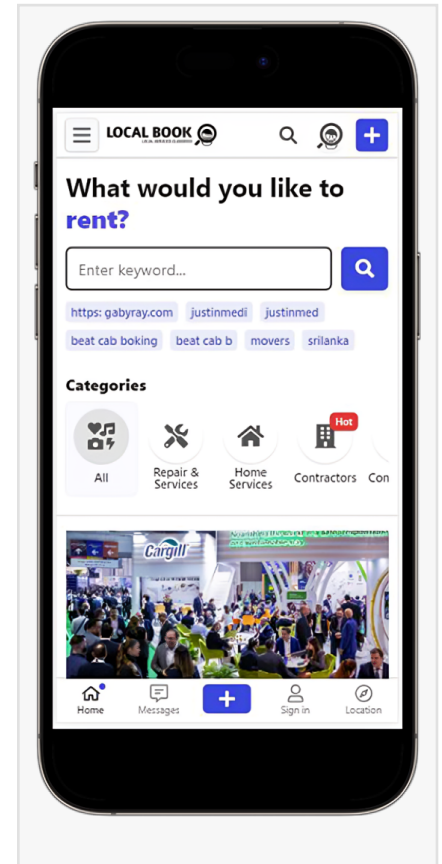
LOCAL BOOK
LOCAL SERVICES CLASSIFIED

What would you like to rent?

Enter keyword...

https: gabyray.com justinmedi justinmed
beat cab boking beat cab b movers srilanka

Categories

All
Repair & Services
Home Services
Hot
Contractors
Con

Cargill

Home Messages Sign in Location